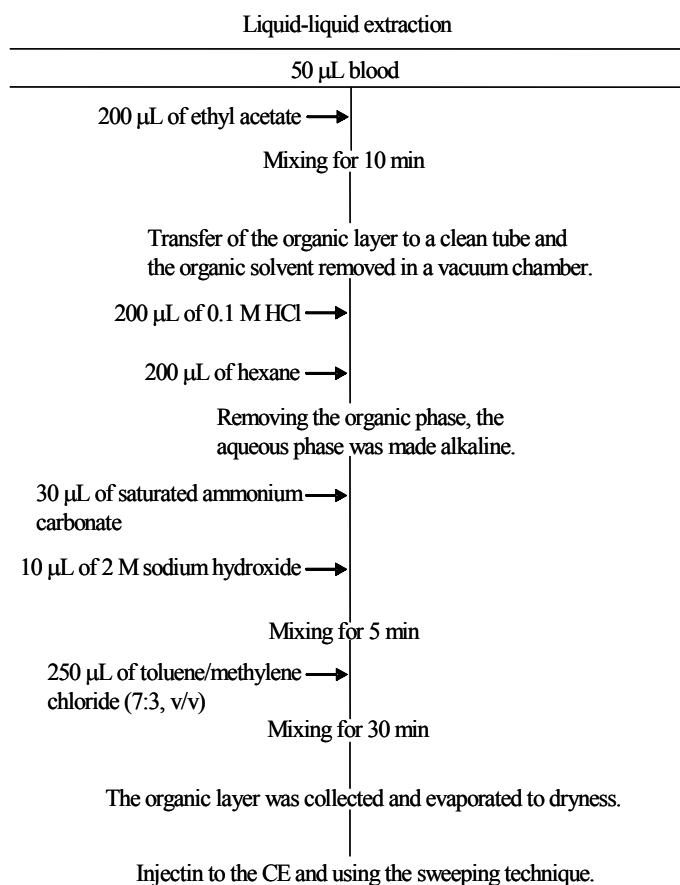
Liquid-liquid extraction

50 μL blood

200 μL of ethyl acetate

Mixing for 10 min

Transfer of the organic layer to a clean tube and the organic solvent removed in a vacuum chamber.

200 μL of 0.1 M HCl

200 μL of hexane

Removing the organic phase, the aqueous phase was made alkaline.

30 μL of saturated ammonium carbonate

10 μL of 2 M sodium hydroxide

Mixing for 5 min

250 μL of toluene/methylene chloride (7:3, v/v)

Mixing for 30 min

The organic layer was collected and evaporated to dryness.

Injectin to the CE and using the sweeping technique.